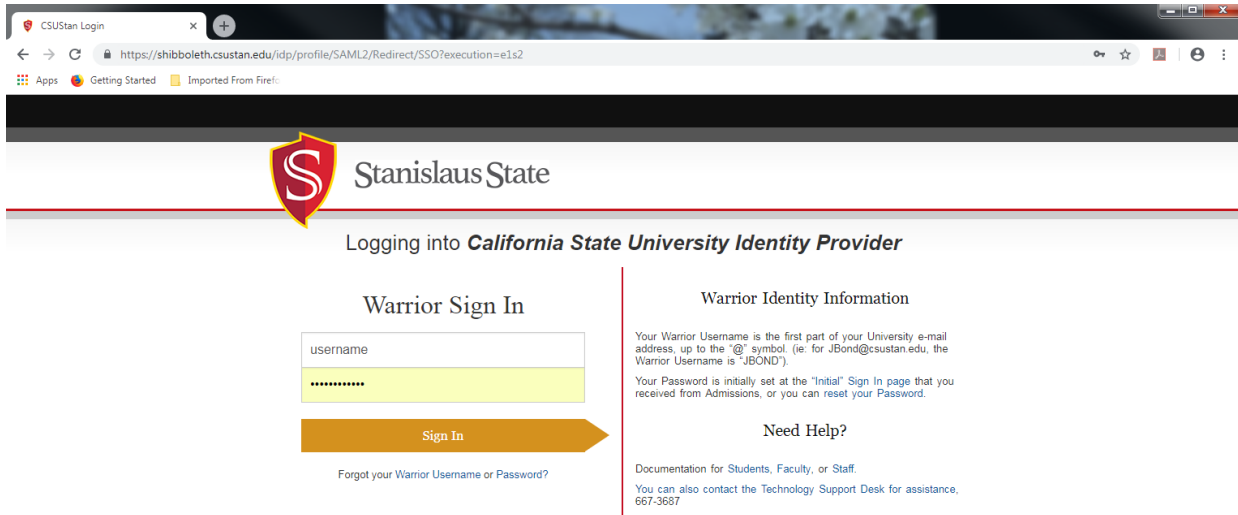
CSUStan Login ×

https://shibboleth.csustan.edu/idp/profile/SAML2/Redirect/SSO?execution=e1s2

Apps Getting Started Imported From Firefo

Stanislaus State

Logging into California State University Identity Provider

Warrior Sign In

username

••••••••••••

Sign In

Forgot your Warrior Username or Password?

Warrior Identity Information

Your Warrior Username is the first part of your University e-mail address, up to the "@" symbol. (ie: for JBond@csustan.edu, the Warrior Username is "JBOND").

Your Password is initially set at the "Initial" Sign In page that you received from Admissions, or you can reset your Password.

Need Help?

Documentation for Students, Faculty, or Staff.

You can also contact the Technology Support Desk for assistance, 667-3687